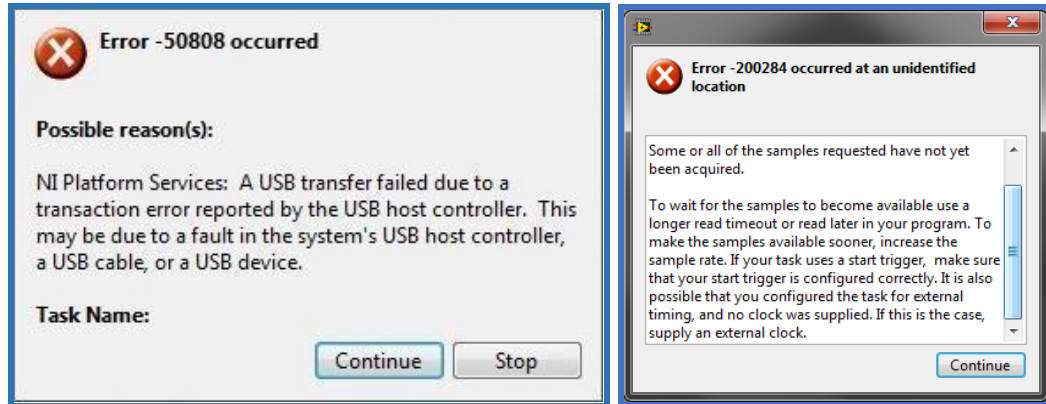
Error -50808 occurred

Possible reason(s):

NI Platform Services: A USB transfer failed due to a transaction error reported by the USB host controller. This may be due to a fault in the system's USB host controller, a USB cable, or a USB device.

Task Name:

Continue

Stop

Error -200284 occurred at an unidentified location

Some or all of the samples requested have not yet been acquired.

To wait for the samples to become available use a longer read timeout or read later in your program. To make the samples available sooner, increase the sample rate. If your task uses a start trigger, make sure that your start trigger is configured correctly. It is also possible that you configured the task for external timing, and no clock was supplied. If this is the case, supply an external clock.

Continue